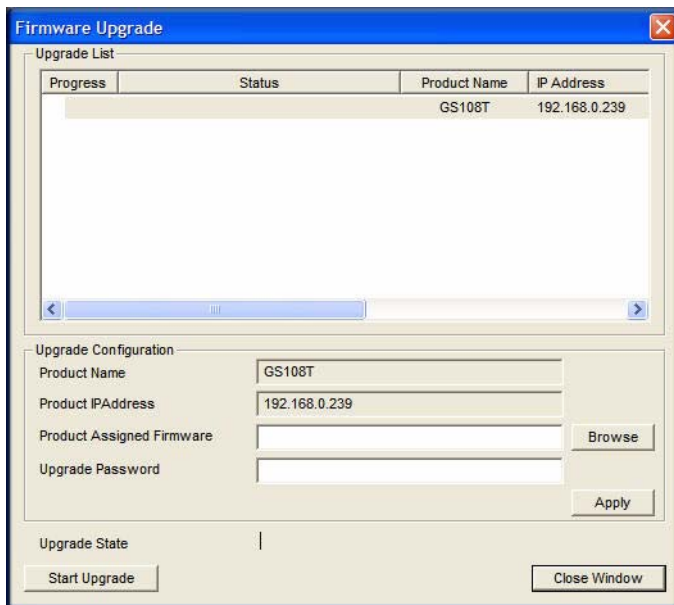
Firmware Upgrade

Upgrade List

| Progress | Status | Product Name | IP Address |
|---|---|---|---|
| | | GS108T | 192.168.0.239 |

Upgrade Configuration

Product Name GS108T

Product IPAddress 192.168.0.239

Product Assigned Firmware

Browse

Upgrade Password

Apply

Upgrade State

Start Upgrade

Close Window